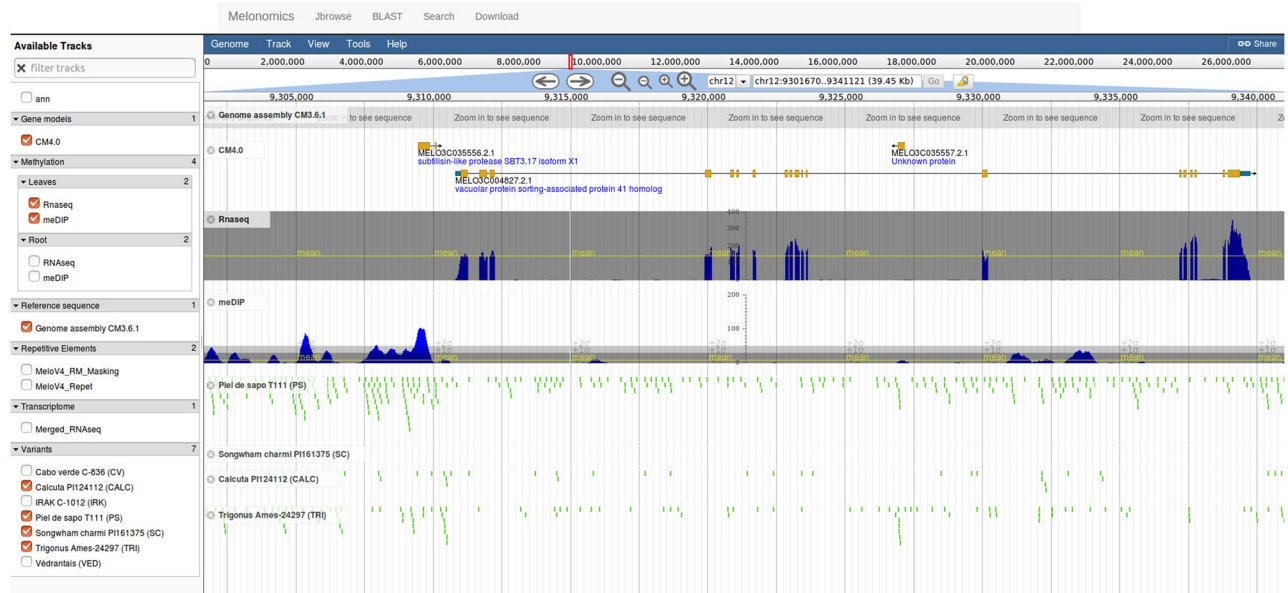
Melonomics Jbrowse BLAST Search Download

Available Tracks
filter tracks
ann
Gene models 1
CM4.0
Methylation 4
Leaves 2
Rnaseq
meDIP
Root 2
RNAseq
meDIP
Reference sequence 1
Genome assembly CM3.6.1
Repetitive Elements 2
MeloV4_RM_Masking
MeloV4_Repet
Transcriptome 1
Merged_RNAseq
Variants 7
Cabo verde C-836 (CV)
Calcuta PI124112 (CALC)
IRAK C-1012 (IRK)
Piel de sapo T111 (PS)
Songwham charmi PI161375 (SC)
Trigonus Ames-24297 (TRI)
Védrantais (VED)

Genome Track View Tools Help Share

0 2,000,000 4,000,000 6,000,000 8,000,000 10,000,000 12,000,000 14,000,000 16,000,000 18,000,000 20,000,000 22,000,000 24,000,000 26,000,000

chr12 chr12:9301670..9341121 (39.45 Kb) Go

9,305,000 9,310,000 9,315,000 9,320,000 9,325,000 9,330,000 9,335,000 9,340,000

Genome assembly CM3.6.1
Zoom in to see sequence Zoom in to see sequence Zoom in to see sequence Zoom in to see sequence Zoom in to see sequence Zoom in to see sequence Zoom in to see sequence

CM4.0
MELO3C035556.2.1
subtilisin-like protease SBT3.17 isoform X1
MELO3C004827.2.1
vacuolar protein sorting-associated protein 41 homolog
MELO3C035557.2.1
Unknown protein

Rnaseq
400
300
200
100
mean mean mean mean mean mean mean mean

meDIP
200
100
+2σ +1σ mean +2σ +1σ mean +2σ +1σ mean +2σ +1σ mean +2σ +1σ mean +2σ +1σ mean +2σ +1σ mean

Piel de sapo T111 (PS)
Songwham charmi PI161375 (SC)
Calcuta PI124112 (CALC)
Trigonus Ames-24297 (TRI)